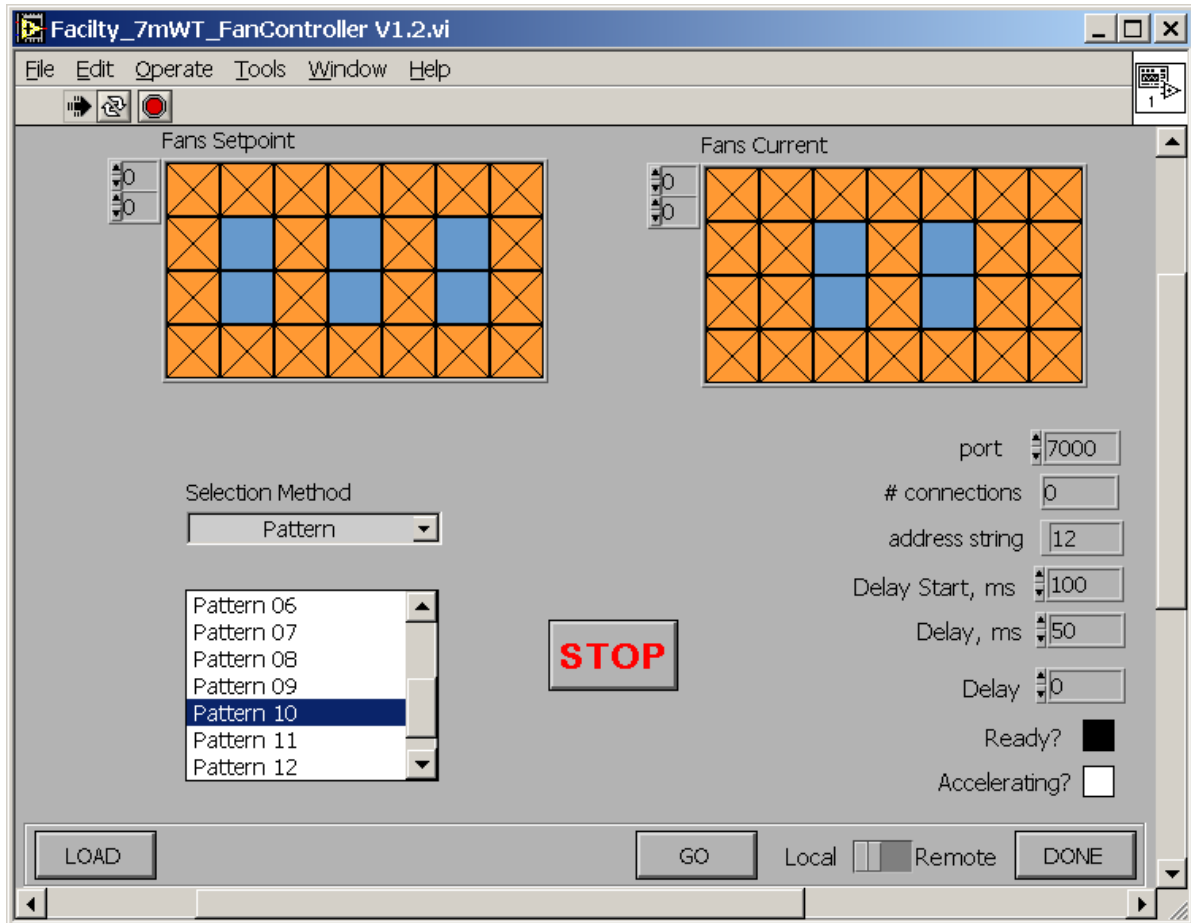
Facilty_7mWT_FanController V1.2.vi

File Edit Operate Tools Window Help

1

Fans Setpoint

0
0

Fans Current

0
0

port 7000

# connections 0

address string 12

Delay Start, ms 100

Delay, ms 50

Delay 0

Ready?

Accelerating?

Selection Method
Pattern

Pattern 06
Pattern 07
Pattern 08
Pattern 09
Pattern 10
Pattern 11
Pattern 12

STOP

LOAD

GO

Local Remote

DONE